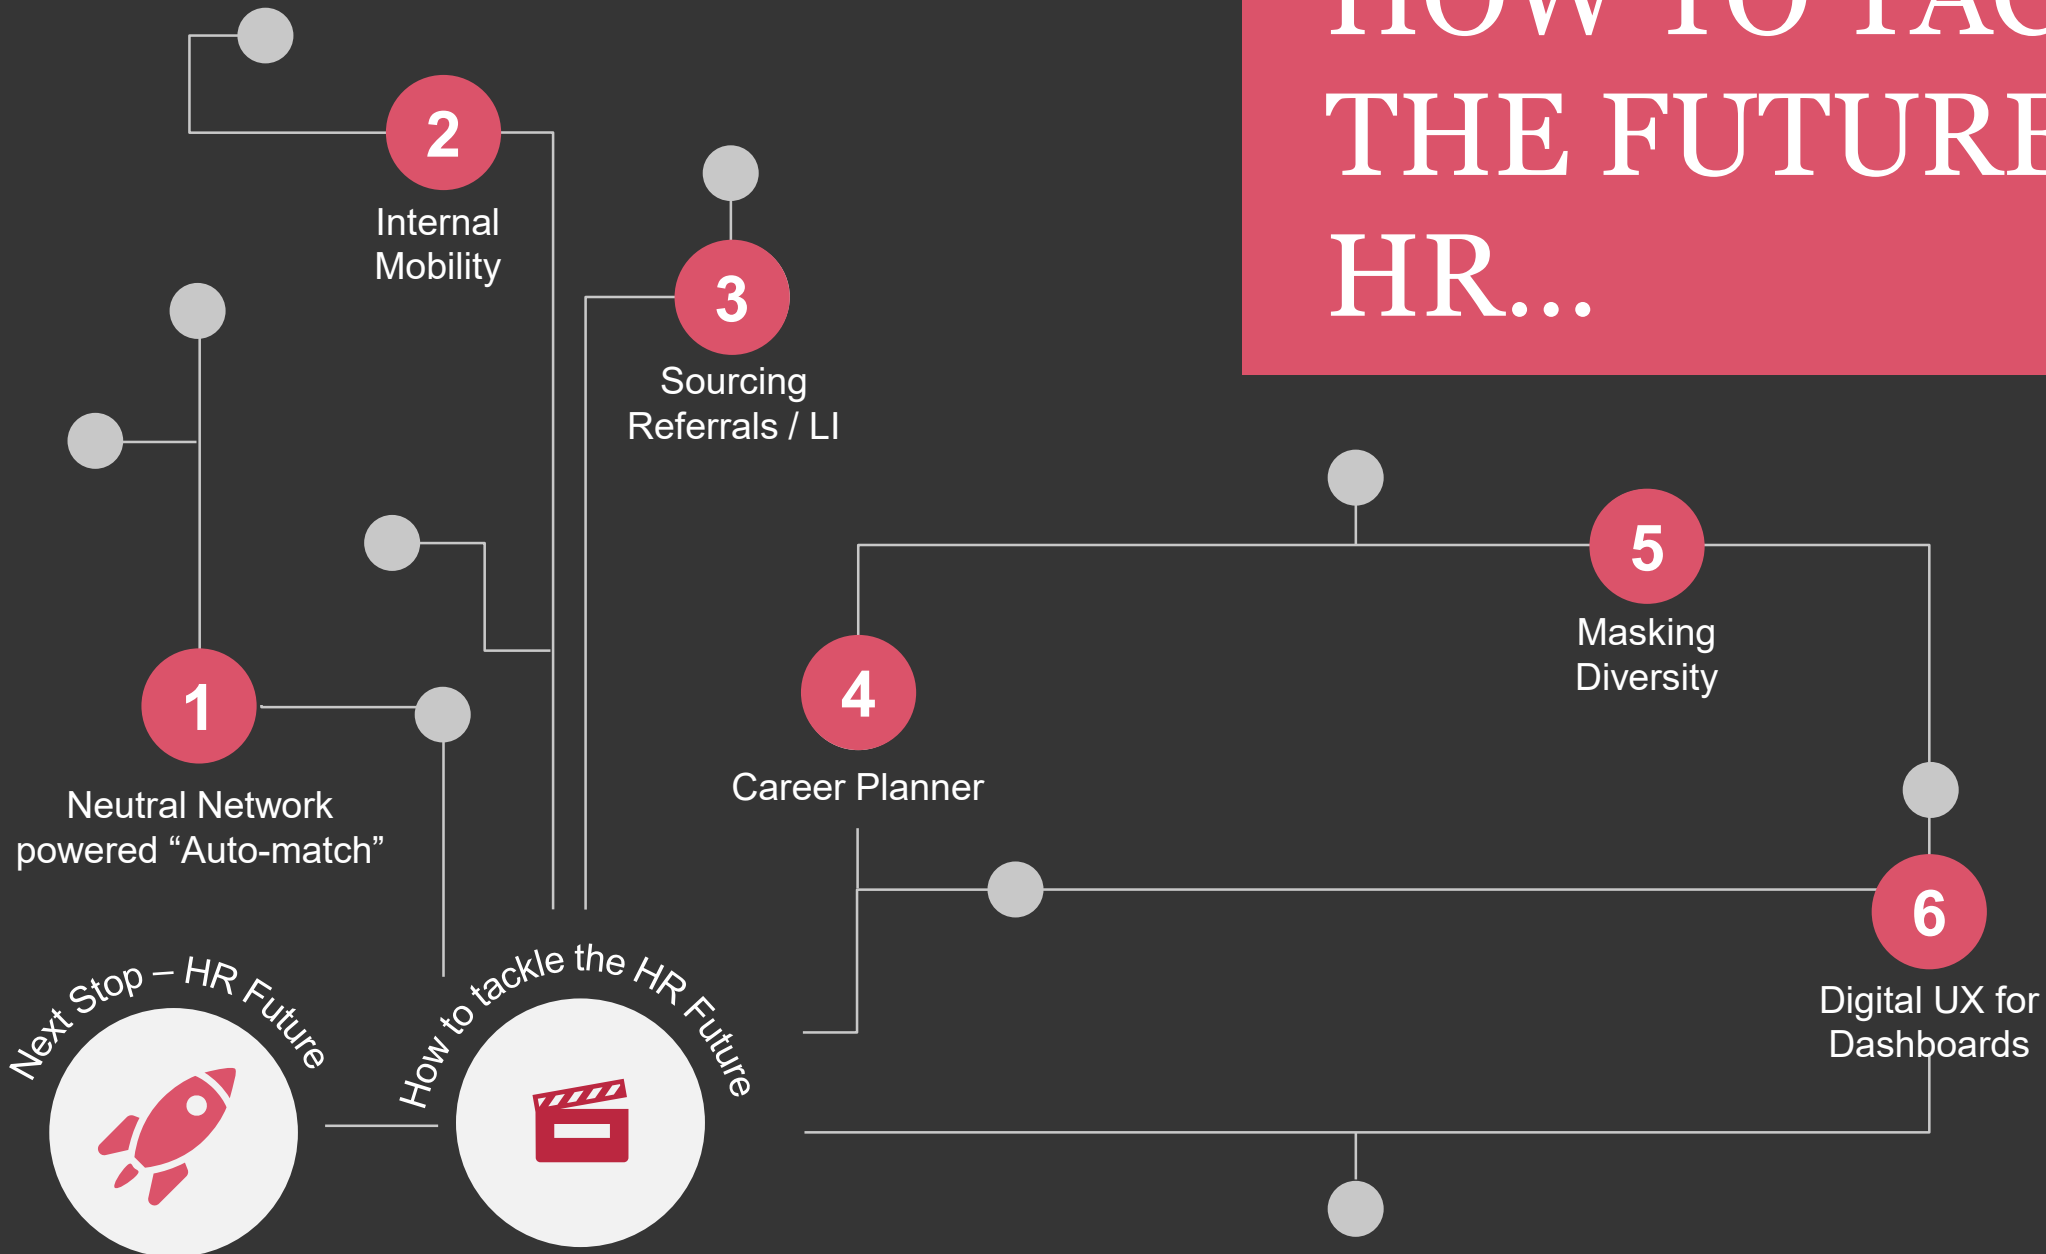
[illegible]
THE FUTURE
HR...

2
Internal Mobility

3
Sourcing Referrals / LI

1
Neutral Network powered “Auto-match”

4
Career Planner

5
Masking Diversity

6
Digital UX for Dashboards

Next Stop – HR Future

How to tackle the HR Future